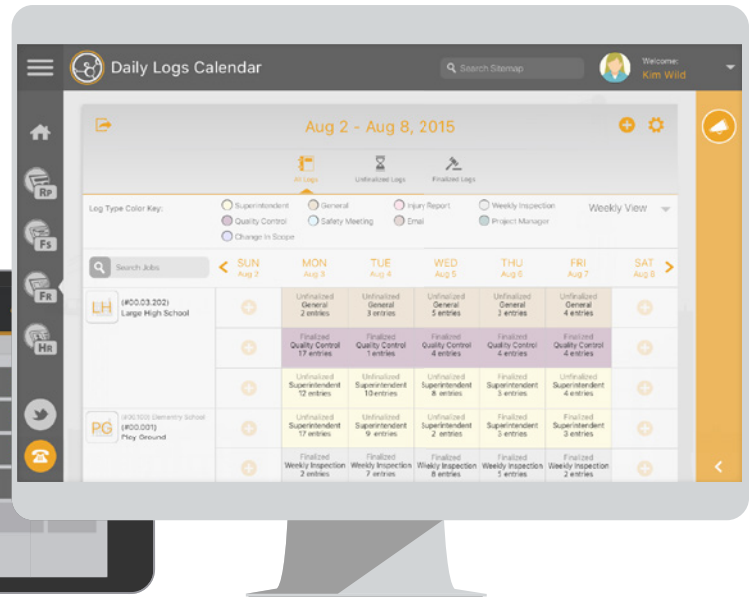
Daily Logs Calendar

Search Sitemap

Welcome:
Kim Wild

RP
FS
FR
HR

Aug 2 - Aug 8, 2015

All Logs
Unfinalized Logs
Finalized Logs

Log Type Color Key:
Superintendent
General
Injury Report
Weekly Inspection
Quality Control
Safety Meeting
Email
Project Manager
Change in Scope

Weekly View

Search Jobs

| | SUN Aug 2 | MON Aug 3 | TUE Aug 4 | WED Aug 5 | THU Aug 6 | FRI Aug 7 | SAT Aug 8 |
|---|---|---|---|---|---|---|---|
| LH (#00.03.202) Large High School | | Unfinalized General 2 entries | Unfinalized General 3 entries | Unfinalized General 5 entries | Unfinalized General 2 entries | Unfinalized General 4 entries | |
| | | Finalized Quality Control 17 entries | Finalized Quality Control 1 entries | Finalized Quality Control 4 entries | Finalized Quality Control 4 entries | Finalized Quality Control 4 entries | |
| | | Unfinalized Superintendent 12 entries | Unfinalized Superintendent 10 entries | Unfinalized Superintendent 8 entries | Unfinalized Superintendent 3 entries | Unfinalized Superintendent 4 entries | |
| PG #00.001 Play Ground | | Unfinalized Superintendent 17 entries | Unfinalized Superintendent 9 entries | Unfinalized Superintendent 2 entries | Unfinalized Superintendent 5 entries | Unfinalized Superintendent 3 entries | |
| | | Finalized Weekly Inspection 2 entries | Finalized Weekly Inspection 7 entries | Finalized Weekly Inspection 8 entries | Finalized Weekly Inspection 1 entries | Finalized Weekly Inspection 2 entries | |